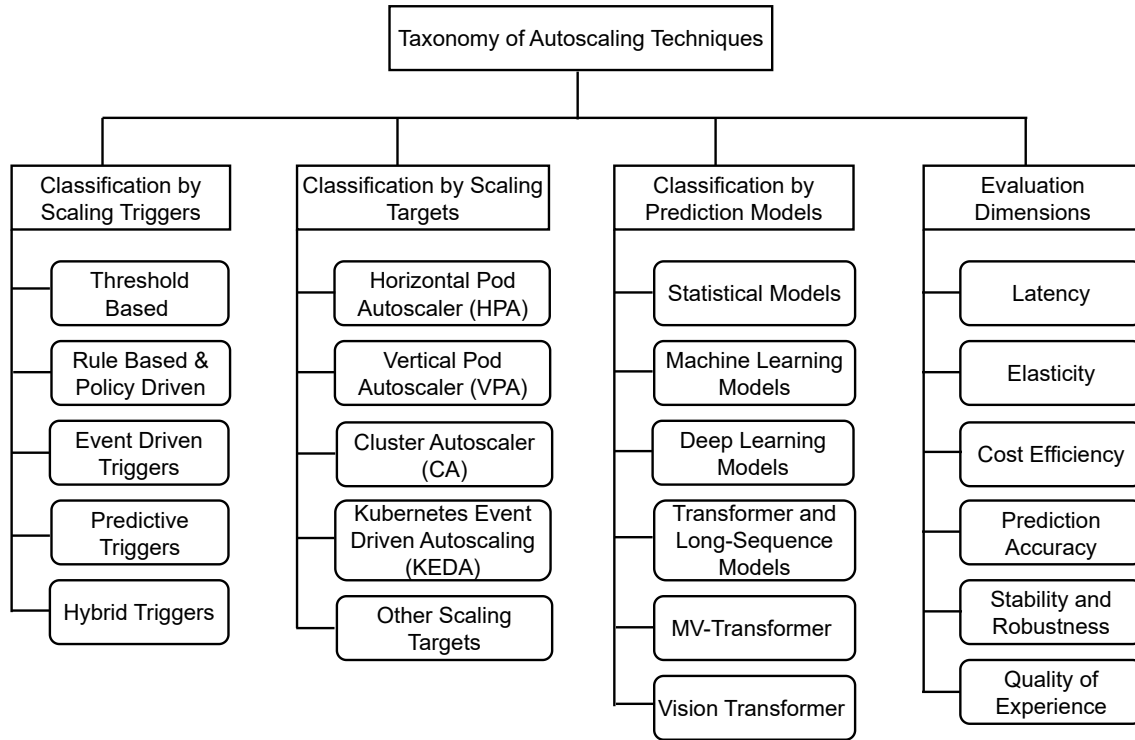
Taxonomy of Autoscaling Techniques

Classification by Scaling Triggers

Threshold Based

Rule Based & Policy Driven

Event Driven Triggers

Predictive Triggers

Hybrid Triggers

Classification by Scaling Targets

Horizontal Pod Autoscaler (HPA)

Vertical Pod Autoscaler (VPA)

Cluster Autoscaler (CA)

Kubernetes Event Driven Autoscaling (KEDA)

Other Scaling Targets

Classification by Prediction Models

Statistical Models

Machine Learning Models

Deep Learning Models

Transformer and Long-Sequence Models

MV-Transformer

Vision Transformer

Evaluation Dimensions

Latency

Elasticity

Cost Efficiency

Prediction Accuracy

Stability and Robustness

Quality of Experience